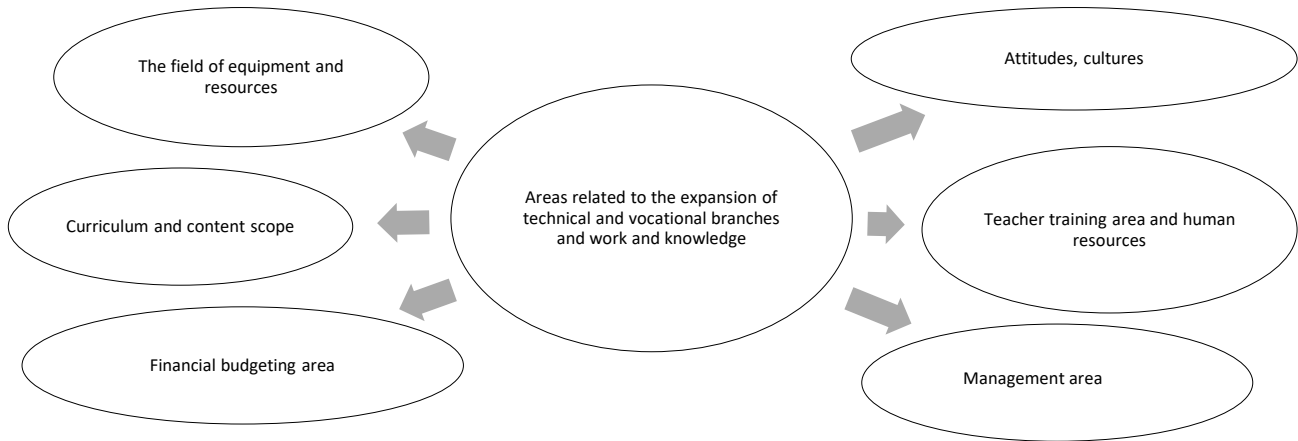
Areas related to the expansion of technical and vocational branches and work and knowledge

The field of equipment and resources

Curriculum and content scope

Financial budgeting area

Attitudes, cultures

Teacher training area and human resources

Management area